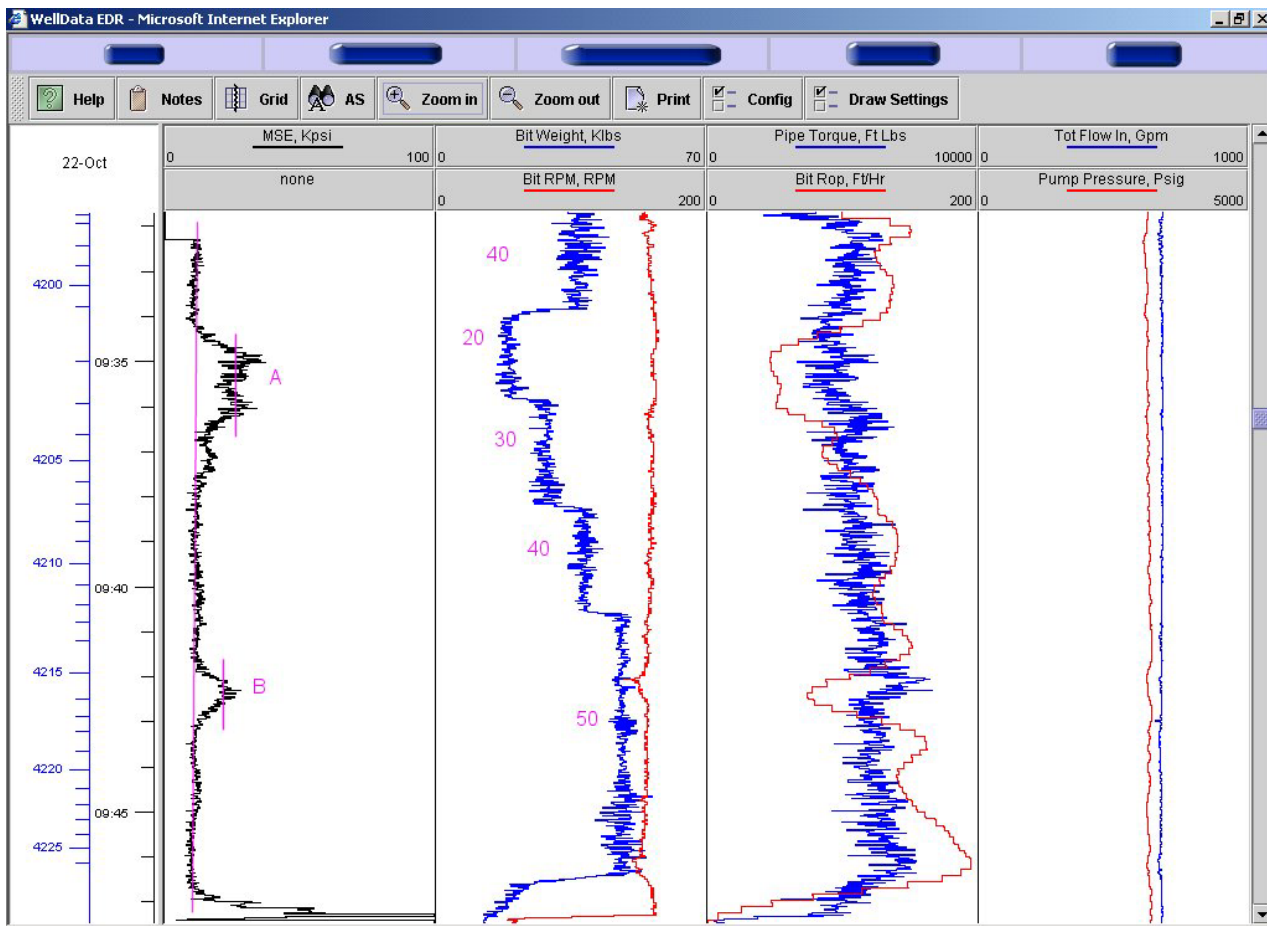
WellData EDR - Microsoft Internet Explorer

Help | Notes | Grid | AS | Zoom in | Zoom out | Print | Config | Draw Settings

22-Oct

| MSE, Kpsi | Bit Weight, Klbs | Pipe Torque, Ft Lbs | Tot Flow In, Gpm |
|---|---|---|---|
| 0 100 | 0 70 | 0 10000 | 0 1000 |
| none | Bit RPM, RPM | Bit Rop, Ft/Hr | Pump Pressure, Psig |
| | 0 200 | 0 200 | 0 5000 |

4200
09:35
4205
4210
09:40
4215
4220
09:45
4225

A
B

40
20
30
40
50